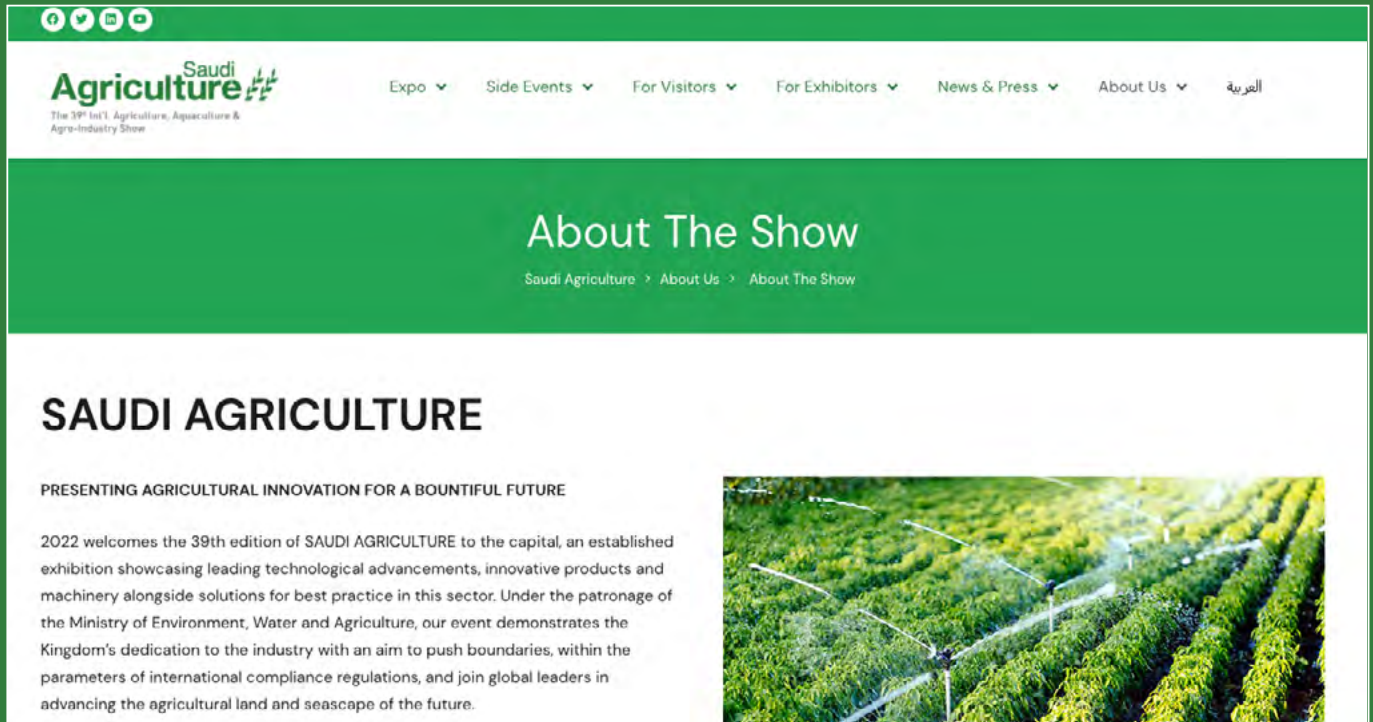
Saudi Agriculture
The 39th Int'l. Agriculture, Aquaculture & Agro-Industry Show

Expo Side Events For Visitors For Exhibitors News & Press About Us العربية

About The Show

Saudi Agriculture > About Us > About The Show

SAUDI AGRICULTURE

PRESENTING AGRICULTURAL INNOVATION FOR A BOUNTIFUL FUTURE

2022 welcomes the 39th edition of SAUDI AGRICULTURE to the capital, an established exhibition showcasing leading technological advancements, innovative products and machinery alongside solutions for best practice in this sector. Under the patronage of the Ministry of Environment, Water and Agriculture, our event demonstrates the Kingdom's dedication to the industry with an aim to push boundaries, within the parameters of international compliance regulations, and join global leaders in advancing the agricultural land and seascape of the future.